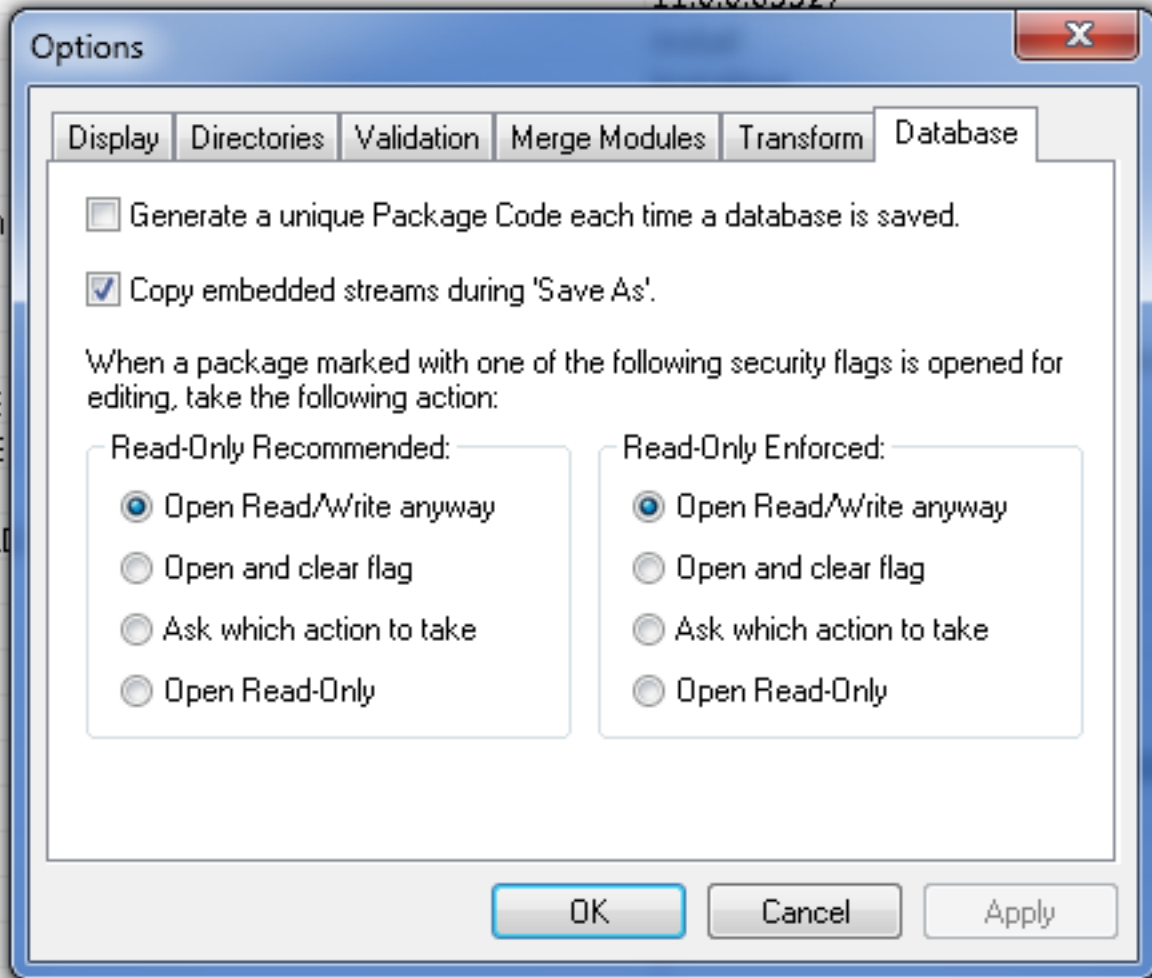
Options

Display | Directories | Validation | Merge Modules | Transform | Database

Generate a unique Package Code each time a database is saved.

Copy embedded streams during 'Save As'.

When a package marked with one of the following security flags is opened for editing, take the following action:

Read-Only Recommended:
Open Read/Write anyway
Open and clear flag
Ask which action to take
Open Read-Only

Read-Only Enforced:
Open Read/Write anyway
Open and clear flag
Ask which action to take
Open Read-Only

OK | Cancel | Apply